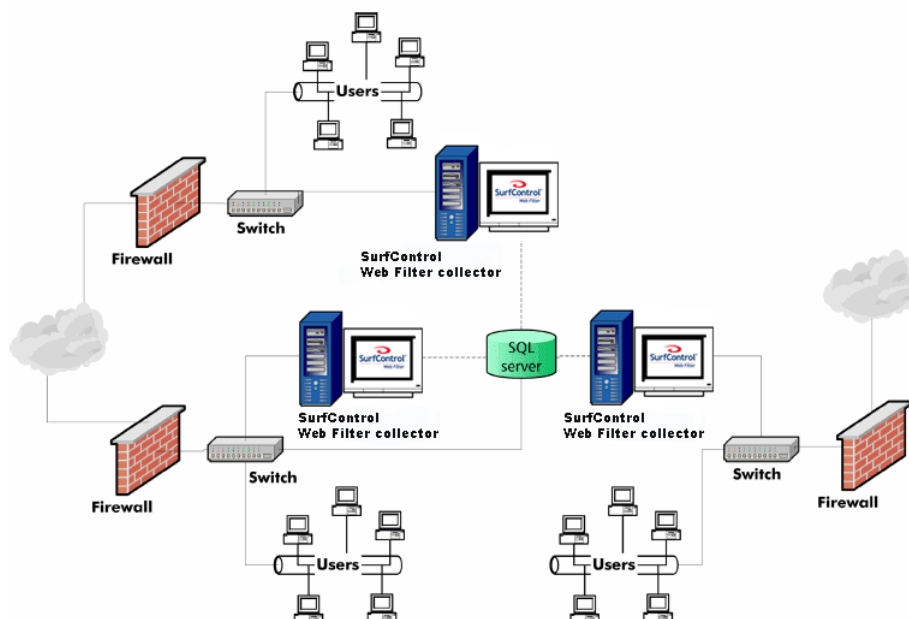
Users

Firewall

Switch

SurfControl Web Filter

SurfControl Web Filter collector

SurfControl Web Filter

SQL server

SurfControl Web Filter

SurfControl Web Filter collector

SurfControl Web Filter collector

Firewall

Switch

Switch

Firewall

Users

Users